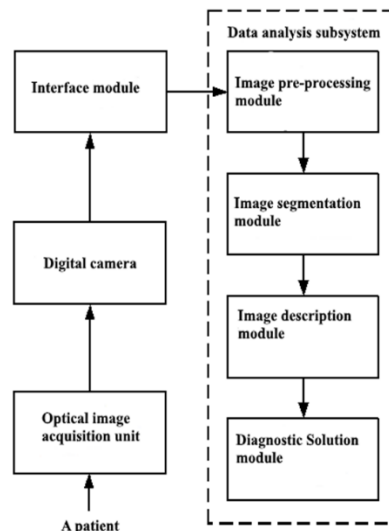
Data analysis subsystem

Interface module

Image pre-processing module

Image segmentation module

Digital camera

Image description module

Optical image acquisition unit

Diagnostic Solution module

A patient